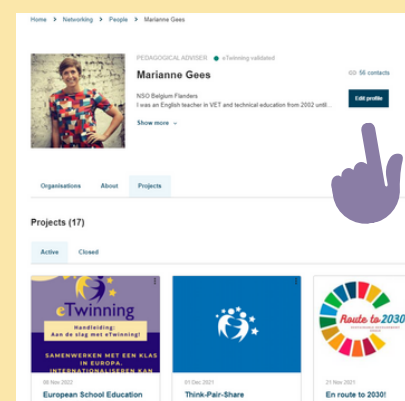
Home > Networking > People > Marianne Gees

PEDAGOGICAL ADVISER ● eTwinning validated

Marianne Gees

56 contacts

NSO Belgium Flanders

I was an English teacher in VET and technical education from 2002 until...

Edit profile

Show more

Organisations About Projects

Projects (17)

Active Closed

eTwinning

Handleiding: Aan de slag met eTwinning!

SAMENWERKEN MET EEN KLAS IN EUROPA. INTERNATIONALISEREN KAN

08 Nov 2022

European School Education

01 Dec 2021

Think-Pair-Share

Route to 2030!

21 Nov 2021

En route to 2030!